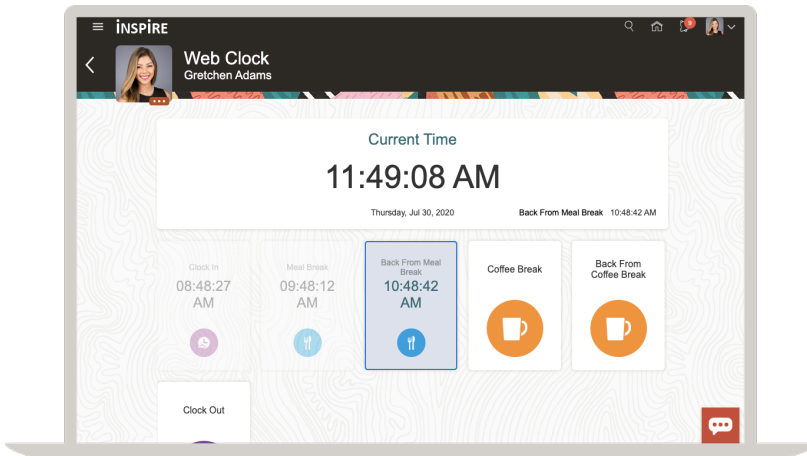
INSPIRE

Web Clock
Gretchen Adams

Current Time
11:49:08 AM
Thursday, Jul 30, 2020
Back From Meal Break 10:48:42 AM

Clock In
08:48:27 AM

Meal Break
09:48:12 AM

Back From Meal Break
10:48:42 AM

Coffee Break

Back From Coffee Break

Clock Out